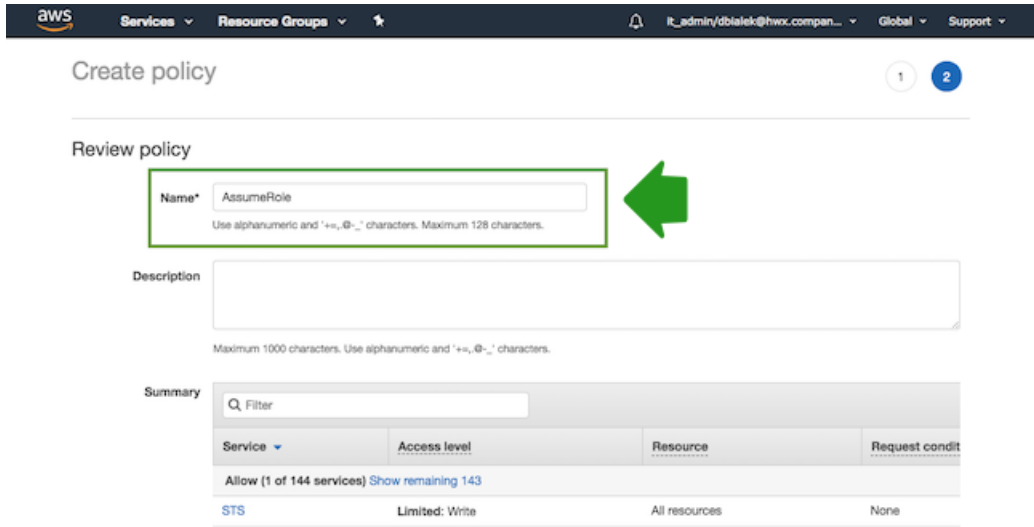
aws Services Resource Groups it_admin/dbialek@hwx.compan... Global Support

Create policy

1 2

Review policy

Name* AssumeRole

Use alphanumeric and '+=,.@-_' characters. Maximum 128 characters.

Description

Maximum 1000 characters. Use alphanumeric and '+=,.@-_' characters.

Summary

Filter

| Service | Access level | Resource | Request conditi |
|---|---|---|---|
| Allow (1 of 144 services) Show remaining 143 | | | |
| STS | Limited: Write | All resources | None |